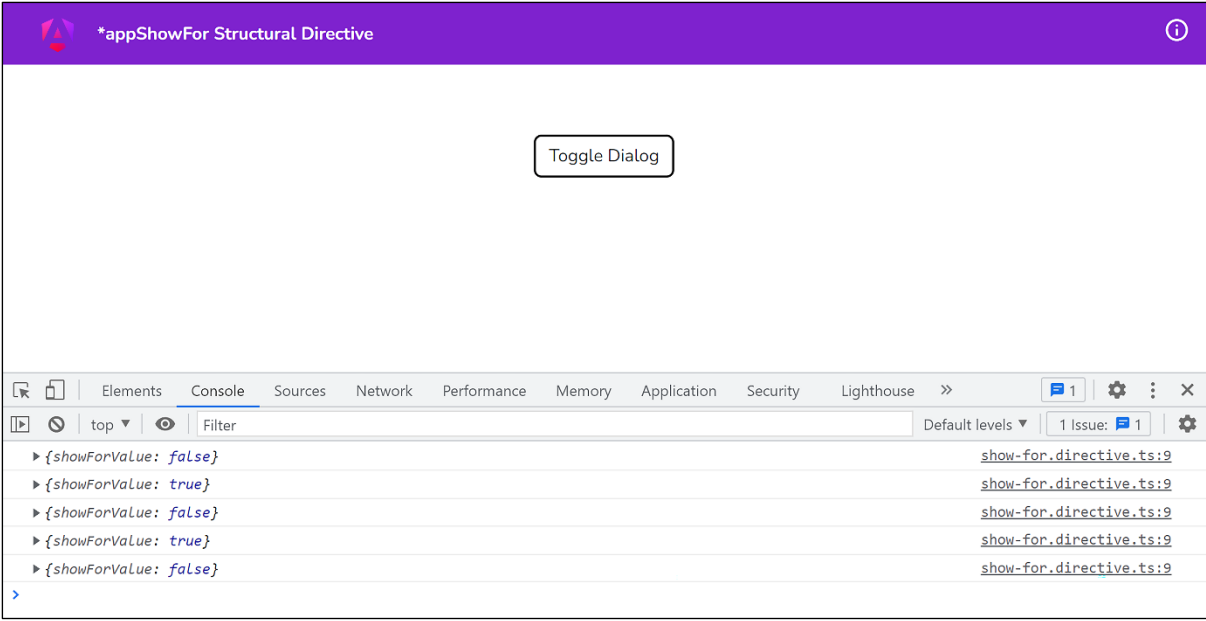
*appShowFor Structural Directive

Toggle Dialog

Elements Console Sources Network Performance Memory Application Security Lighthouse » 1

top ▼ Filter Default levels ▼ 1 Issue: 1

▶ {showForValue: false} show-for.directive.ts:9
▶ {showForValue: true} show-for.directive.ts:9
▶ {showForValue: false} show-for.directive.ts:9
▶ {showForValue: true} show-for.directive.ts:9
▶ {showForValue: false} show-for.directive.ts:9
>